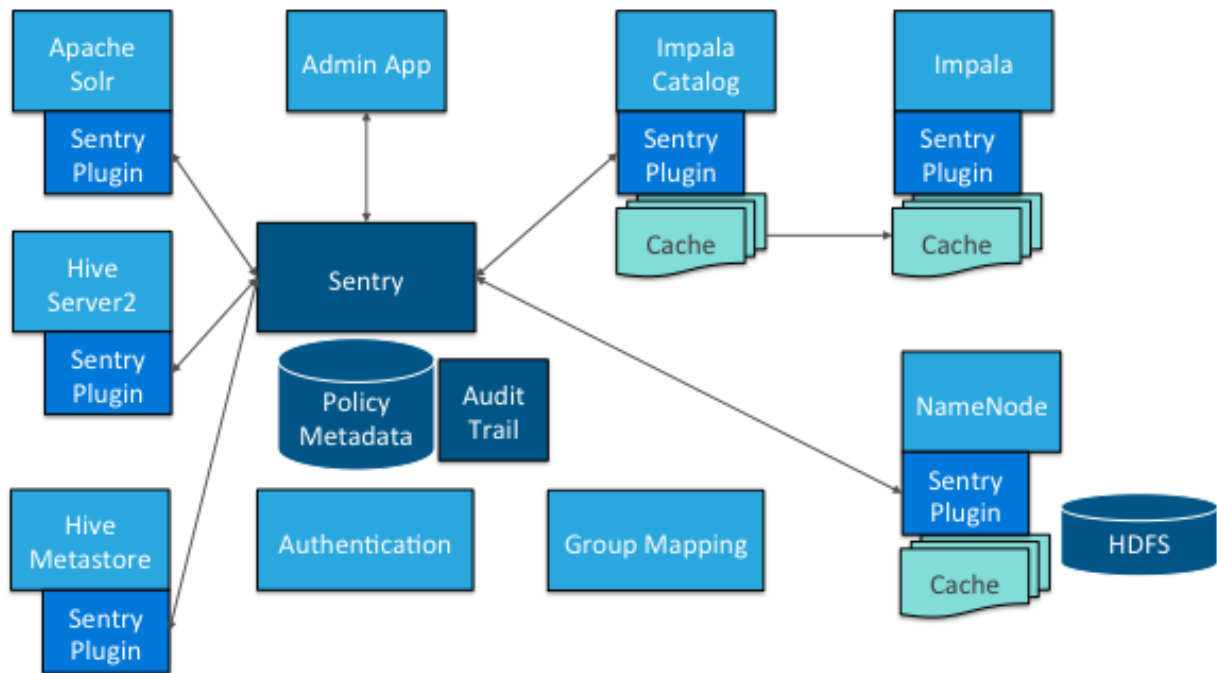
Apache Solr

Sentry Plugin

Admin App

Impala Catalog

Sentry Plugin

Cache

Impala

Sentry Plugin

Cache

Hive Server2

Sentry Plugin

Sentry

Policy Metadata

Audit Trail

NameNode

Sentry Plugin

Cache

HDFS

Hive Metastore

Sentry Plugin

Authentication

Group Mapping